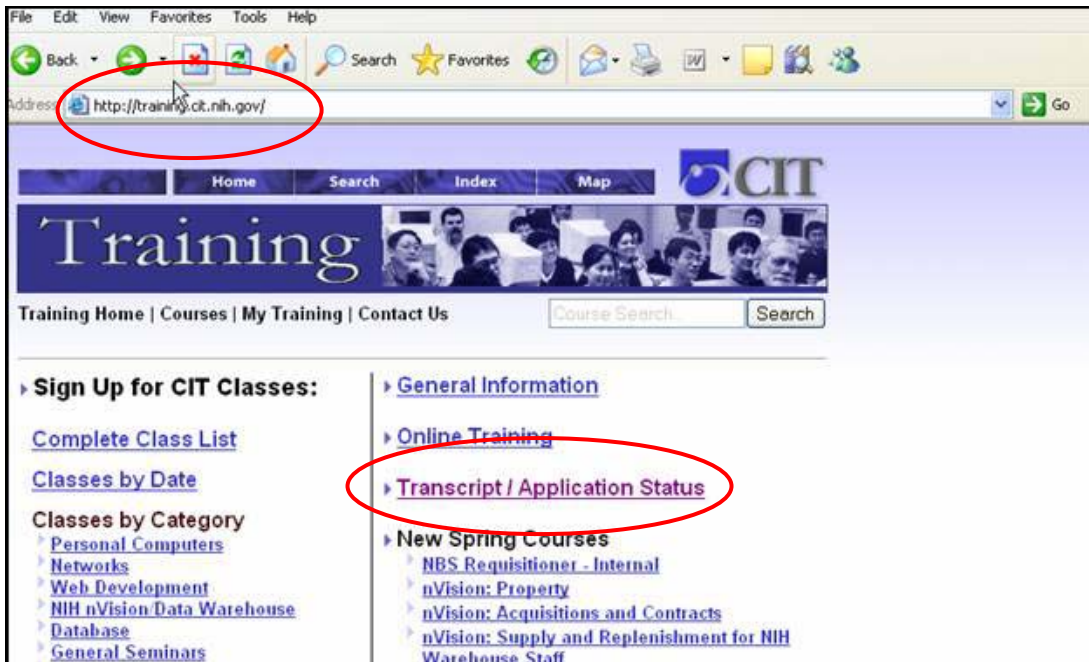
File Edit View Favorites Tools Help

Back Search Favorites

Address http://training.cit.nih.gov/ Go

Home Search Index Map

CIT

Training

Training Home | Courses | My Training | Contact Us

Course Search... Search

Sign Up for CIT Classes:

Complete Class List

Classes by Date

Classes by Category

Personal Computers

Networks

Web Development

NIH nVision/Data Warehouse

Database

General Seminars

General Information

Online Training

Transcript / Application Status

New Spring Courses

NBS Requisitioner - Internal

nVision: Property

nVision: Acquisitions and Contracts

nVision: Supply and Replenishment for NIH Warehouse Staff